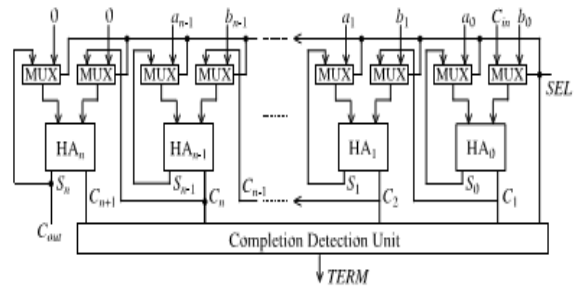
0
0
$a_{n-1}$
$b_{n-1}$
$a_1$
$b_1$
$a_0$
$C_{in}$
$b_0$
MUX
MUX
MUX
MUX
MUX
MUX
MUX
MUX
SEL
$HA_n$
$HA_{n-1}$
$HA_1$
$HA_0$
$S_n$
$C_{n+1}$
$S_{n-1}$
$C_n$
$C_{n-1}$
$S_1$
$C_2$
$S_0$
$C_1$
$C_{out}$
Completion Detection Unit
TERM